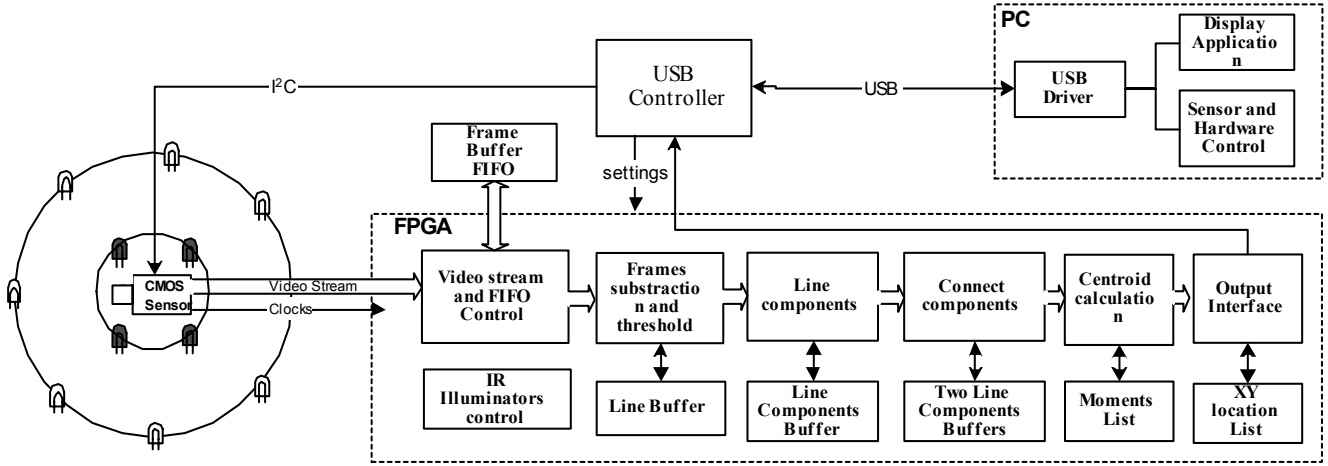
PC

Display Applicatio n

USB Driver

Sensor and Hardware Control

$I^2C$

USB Controller

USB

Frame Buffer FIFO

settings

FPGA

CMOS Sensor

Video Stream

Clocks

Video stream and FIFO Control

Frames substractio n and threshold

Line components

Connect components

Centroid calculatio n

Output Interface

IR Illuminators control

Line Buffer

Line Components Buffer

Two Line Components Buffers

Moments List

XY location List